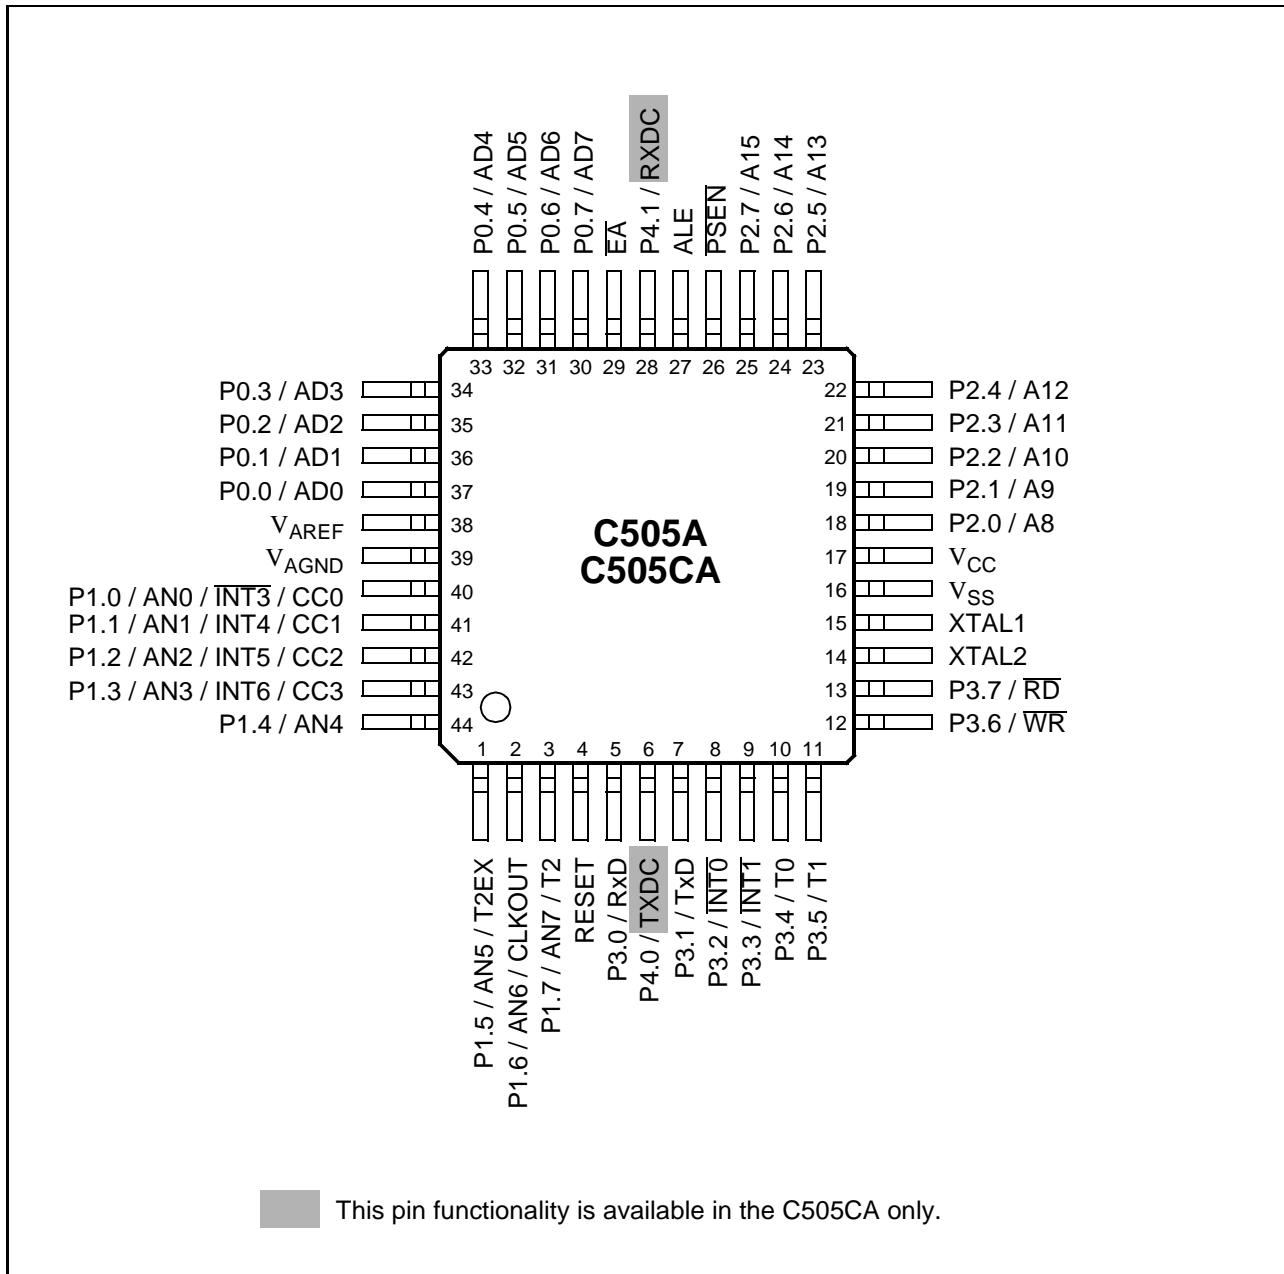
P0.4 / AD4
P0.5 / AD5
P0.6 / AD6
P0.7 / AD7
$\overline{EA}$
P4.1 / RXDC
ALE
$\overline{PSEN}$
P2.7 / A15
P2.6 / A14
P2.5 / A13

33 32 31 30 29 28 27 26 25 24 23

P0.3 / AD3 34
P0.2 / AD2 35
P0.1 / AD1 36
P0.0 / AD0 37
$V_{AREF}$ 38
$V_{AGND}$ 39
P1.0 / AN0 / $\overline{INT3}$ / CC0 40
P1.1 / AN1 / INT4 / CC1 41
P1.2 / AN2 / INT5 / CC2 42
P1.3 / AN3 / INT6 / CC3 43
P1.4 / AN4 44

22 P2.4 / A12
21 P2.3 / A11
20 P2.2 / A10
19 P2.1 / A9
18 P2.0 / A8
17 $V_{CC}$
16 $V_{SS}$
15 XTAL1
14 XTAL2
13 P3.7 / $\overline{RD}$
12 P3.6 / $\overline{WR}$

C505A
C505CA

1 2 3 4 5 6 7 8 9 10 11

P1.5 / AN5 / T2EX
P1.6 / AN6 / CLKOUT
P1.7 / AN7 / T2
RESET
P3.0 / RxD
P4.0 / TXDC
P3.1 / TxD
P3.2 / $\overline{INT0}$
P3.3 / $\overline{INT1}$
P3.4 / T0
P3.5 / T1

This pin functionality is available in the C505CA only.